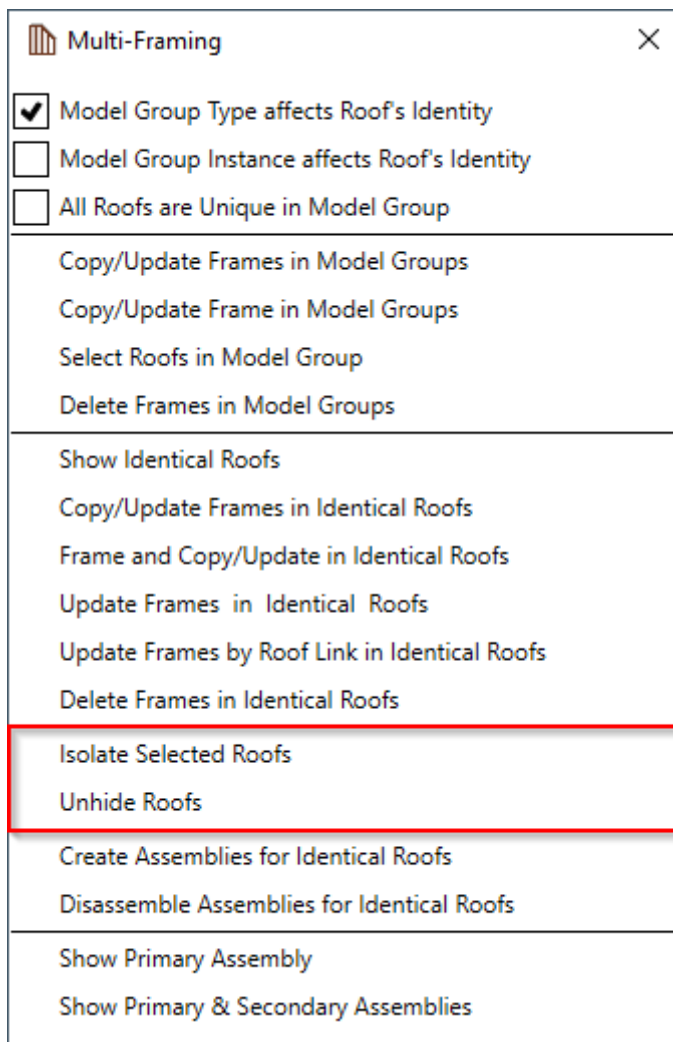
Multi-Framing

Model Group Type affects Roof's Identity
Model Group Instance affects Roof's Identity
All Roofs are Unique in Model Group

Copy/Update Frames in Model Groups
Copy/Update Frame in Model Groups
Select Roofs in Model Group
Delete Frames in Model Groups

Show Identical Roofs
Copy/Update Frames in Identical Roofs
Frame and Copy/Update in Identical Roofs
Update Frames in Identical Roofs
Update Frames by Roof Link in Identical Roofs
Delete Frames in Identical Roofs
Isolate Selected Roofs
Unhide Roofs
Create Assemblies for Identical Roofs
Disassemble Assemblies for Identical Roofs

Show Primary Assembly
Show Primary & Secondary Assemblies